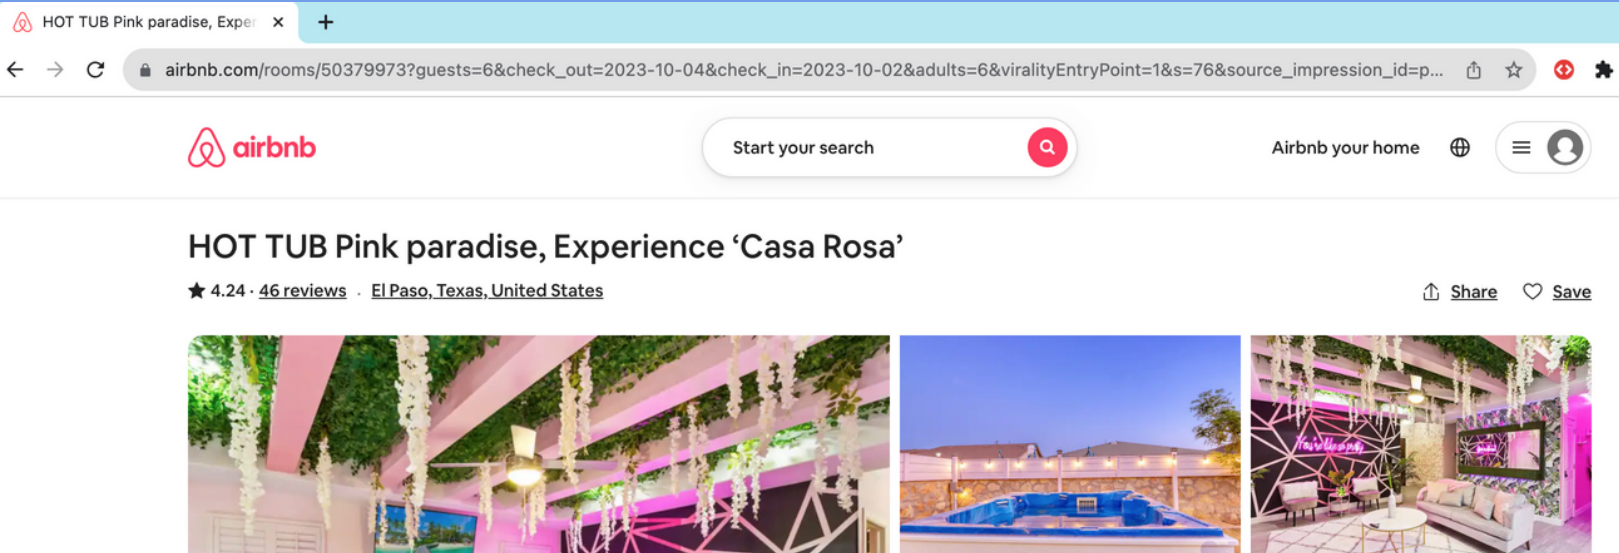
HOT TUB Pink paradise, Exper ×

airbnb.com/rooms/50379973?guests=6&check_out=2023-10-04&check_in=2023-10-02&adults=6&viralityEntryPoint=1&s=76&source_impression_id=p...

airbnb

Start your search

Airbnb your home

HOT TUB Pink paradise, Experience 'Casa Rosa'

★ 4.24 · 46 reviews · El Paso, Texas, United States

Share Save